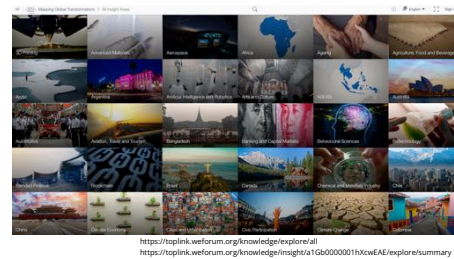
Mapping Global Transformations > All Insight Areas

English

3D Printing

Advanced Materials

Aerospace

Africa

Ageing

Agriculture, Food and Beverage

Arctic

Argentina

Artificial Intelligence and Robotics

Arts and Culture

ASEAN

Australia

Automotive

Aviation, Travel and Tourism

Bangladesh

Banking and Capital Markets

Behavioural Sciences

Biotechnology

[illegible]

Blockchain

Brazil

Canada

Chemical and Materials Industry

Chile

China

Circular Economy

Cities and Urbanization

Civic Participation

Climate Change

Colombia

https://toplink.weforum.org/knowledge/explore/all
https://toplink.weforum.org/knowledge/insight/a1Gb0000001hXcwEAE/explore/summary